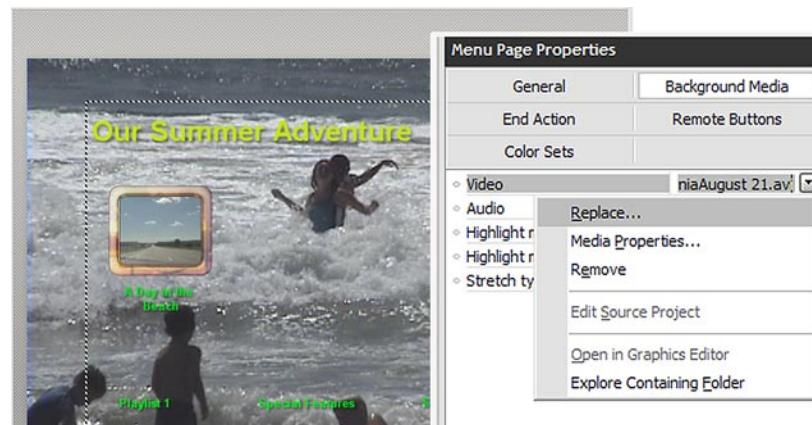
Our Summer Adventure

A Day at the Beach

Playlist 1

Special Features

Menu Page Properties

General

Background Media

End Action

Remote Buttons

Color Sets

Video

niaAugust 21.av

Audio

Highlight r

Highlight r

Stretch ty

Replace...

Media Properties...

Remove

Edit Source Project

Open in Graphics Editor

Explore Containing Folder